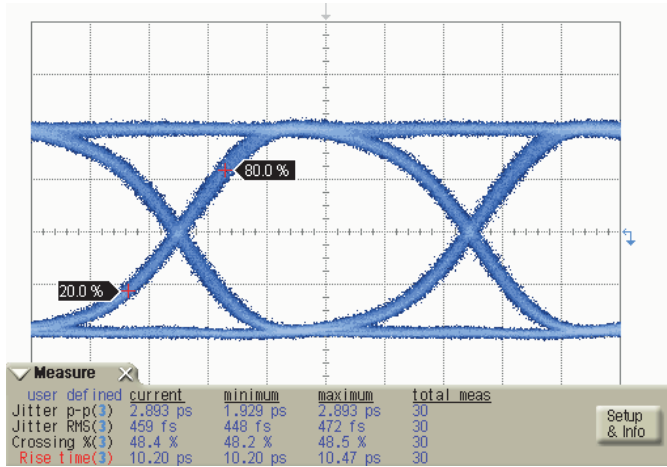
80.0 %

20.0 %

Measure

| user defined | current | minimum | maximum | total meas |
|---|---|---|---|---|
| Jitter p-p(3) | 2.893 ps | 1.929 ps | 2.893 ps | 30 |
| Jitter RMS(3) | 459 fs | 448 fs | 472 fs | 30 |
| Crossing %(3) | 48.4 % | 48.2 % | 48.5 % | 30 |
| Rise time(3) | 10.20 ps | 10.20 ps | 10.47 ps | 30 |

Setup & Info